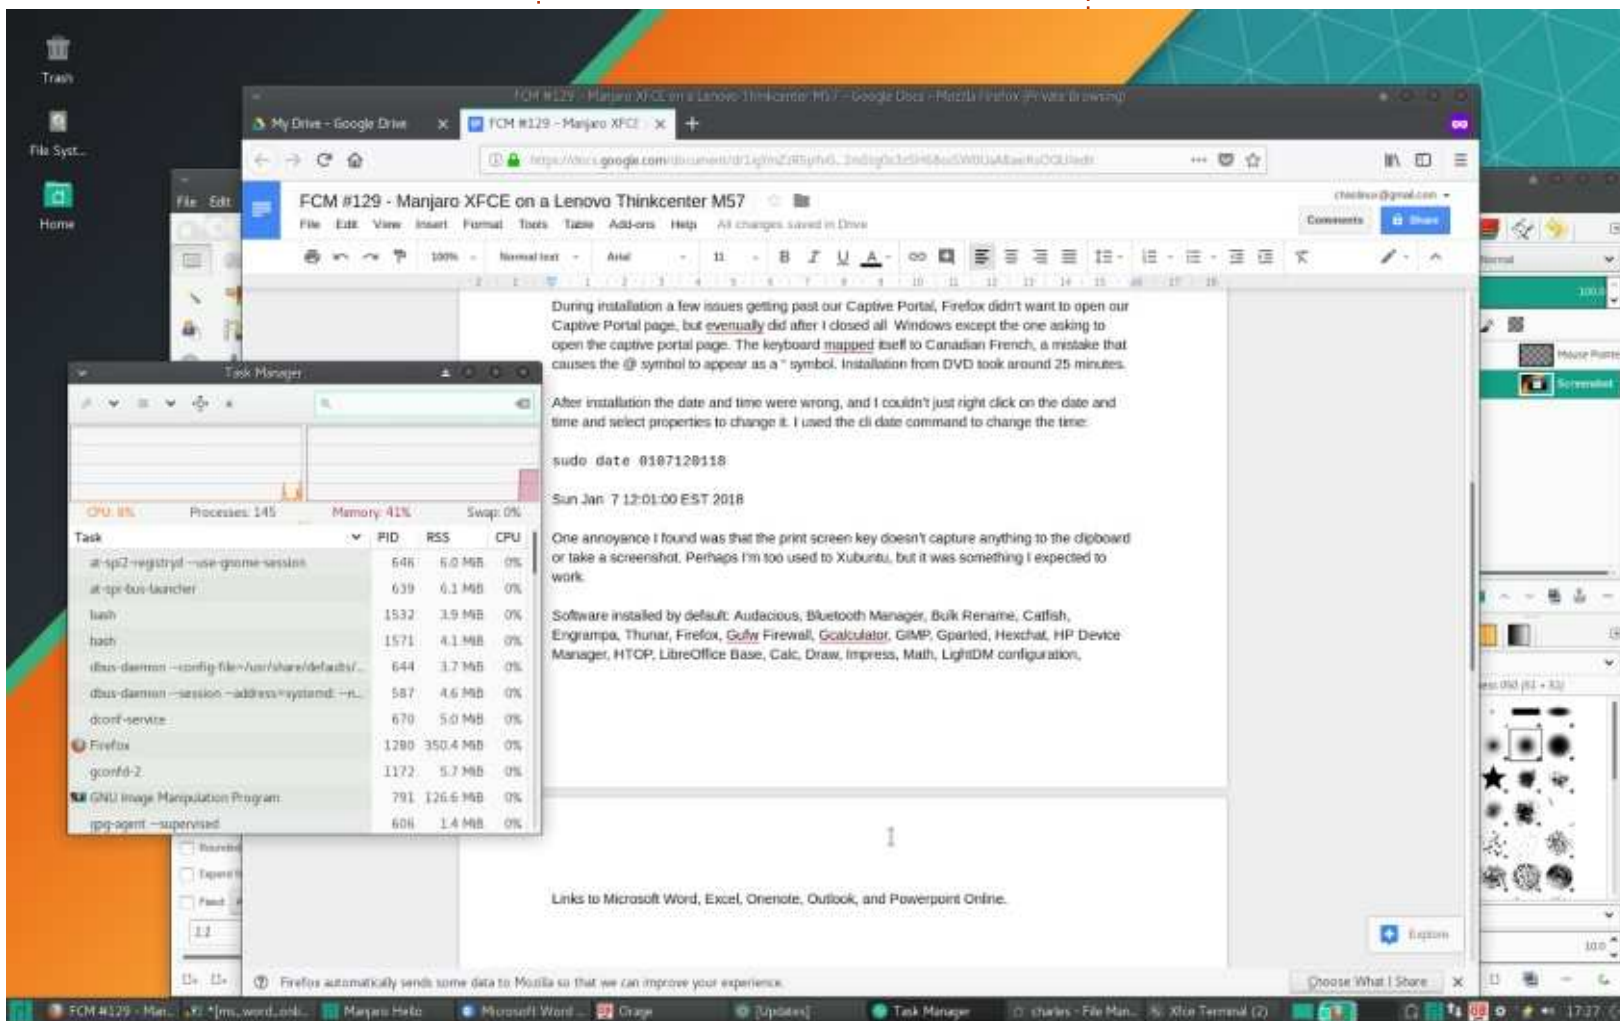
Trash

File Syst...

Home

FCM #129 - Manjaro XFCE on a Lenovo Thinkcenter M57 - Google Docs - Mozilla Firefox (Private Browsing)

My Drive - Google Drive

FCM #129 - Manjaro XFCE

FCM #129 - Manjaro XFCE on a Lenovo Thinkcenter M57

File Edit View Insert Format Tools Table Add-ons Help All changes saved in Drive

Comments

Share

100%

Normal text

Arial

11

During installation a few issues getting past our Captive Portal, Firefox didn't want to open our Captive Portal page, but evenually did after I closed all Windows except the one asking to open the captive portal page. The keyboard mapped itself to Canadian French, a mistake that causes the @ symbol to appear as a " symbol. Installation from DVD took around 25 minutes.

After installation the date and time were wrong, and I couldn't just right click on the date and time and select properties to change it. I used the cli date command to change the time.

sudo date 0107120118

Sun Jan 7 12:01:00 EST 2018

One annoyance I found was that the print screen key doesn't capture anything to the clipboard or take a screenshot. Perhaps I'm too used to Xubuntu, but it was something I expected to work.

Software installed by default: Audacious, Bluetooth Manager, Bulk Rename, Catfish, Engrampa, Thunar, Firefox, Gufw Firewall, Gcalculator, GIMP, Gparted, Hexchat, HP Device Manager, HTOP, LibreOffice Base, Calc, Draw, Impress, Math, LightDM configuration,

Links to Microsoft Word, Excel, Onenote, Outlook, and Powerpoint Online.

Explore

Task Manager

CPU: 8% Processes: 145 Memory: 41% Swap: 0%

| Task | PID | RSS | CPU |
|---|---|---|---|
| at-spi2-registryd --use-gnome-session | 646 | 6.0 MiB | 0% |
| at-spi-bus-launcher | 639 | 6.1 MiB | 0% |
| bash | 1532 | 3.9 MiB | 0% |
| bash | 1571 | 4.1 MiB | 0% |
| dbus-daemon --config-file=/usr/share/defaults/... | 644 | 3.7 MiB | 0% |
| dbus-daemon --session --address=systemd: --n... | 587 | 4.6 MiB | 0% |
| dconf-service | 670 | 5.0 MiB | 0% |
| Firefox | 1280 | 350.4 MiB | 0% |
| gconfd-2 | 1172 | 5.7 MiB | 0% |
| GNU Image Manipulation Program | 791 | 126.6 MiB | 0% |
| gpg-agent --supervised | 606 | 1.4 MiB | 0% |

File Edit

Firefox automatically sends some data to Mozilla so that we can improve your experience.

Choose What I Share

Mouse Pointer

Screenshot

FCM #129 - Man... *[ms_word_onli... Manjaro Hello Microsoft Word ... Orage [Updates] Task Manager charles - File Man... Xfce Terminal (2) 17:27